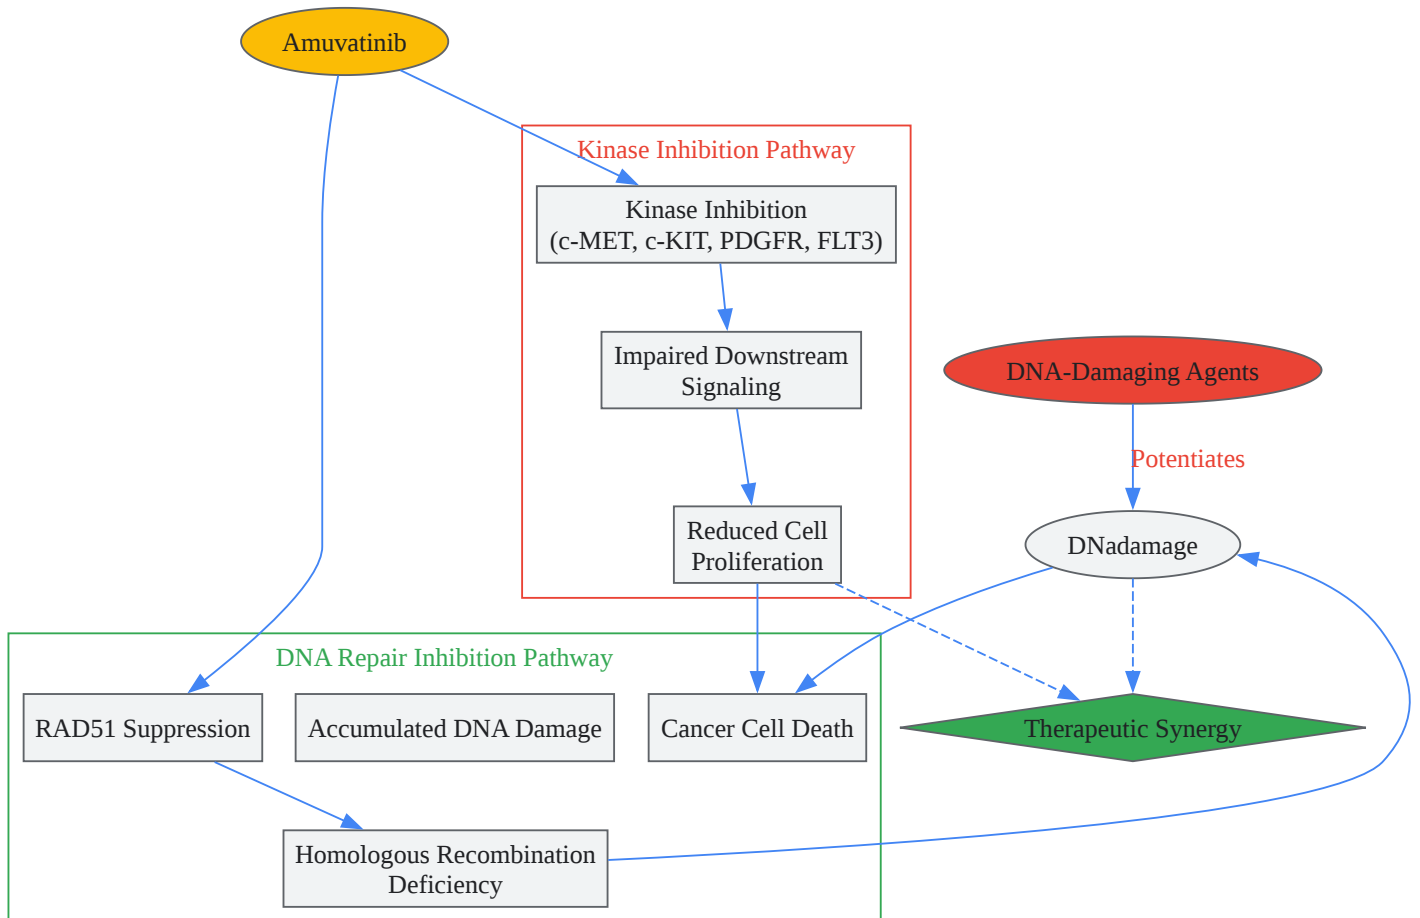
Amuvatinib

Kinase Inhibition Pathway

Kinase Inhibition
(c-MET, c-KIT, PDGFR, FLT3)

Impaired Downstream Signaling

Reduced Cell Proliferation

DNA-Damaging Agents

Potentiates

DNadamage

DNA Repair Inhibition Pathway

RAD51 Suppression

Accumulated DNA Damage

Cancer Cell Death

Therapeutic Synergy

Homologous Recombination Deficiency